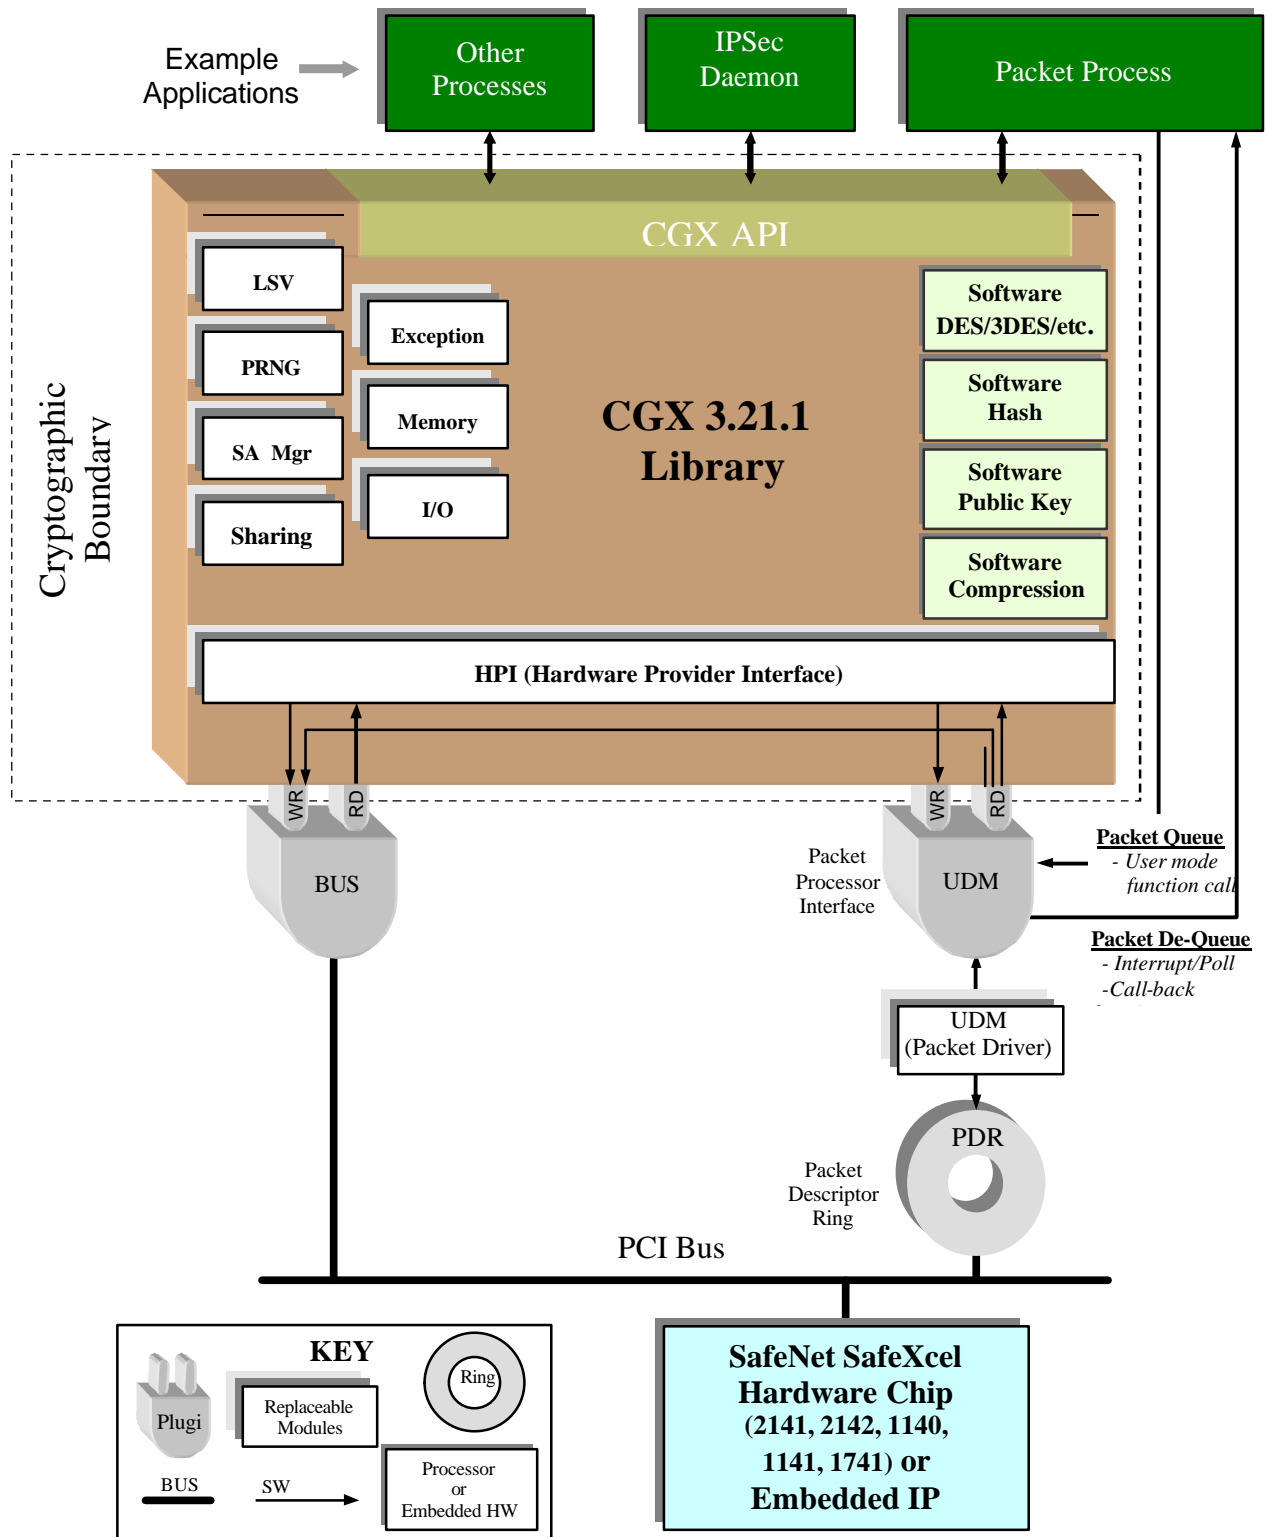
Example Applications

Other Processes

IPSec Daemon

Packet Process

Cryptographic Boundary

CGX API

LSV

PRNG

SA Mgr

Sharing

Exception

Memory

I/O

CGX 3.21.1 Library

Software DES/3DES/etc.

Software Hash

Software Public Key

Software Compression

HPI (Hardware Provider Interface)

WR

RD

WR

RD

BUS

Packet Processor Interface

UDM

Packet Queue
- User mode function call

Packet De-Queue
- Interrupt/Poll
-Call-back

UDM (Packet Driver)

PDR

Packet Descriptor Ring

PCI Bus

KEY

Plugi

BUS

Replaceable Modules

SW

Ring

Processor or Embedded HW

SafeNet SafeXcel Hardware Chip (2141, 2142, 1140, 1141, 1741) or Embedded IP